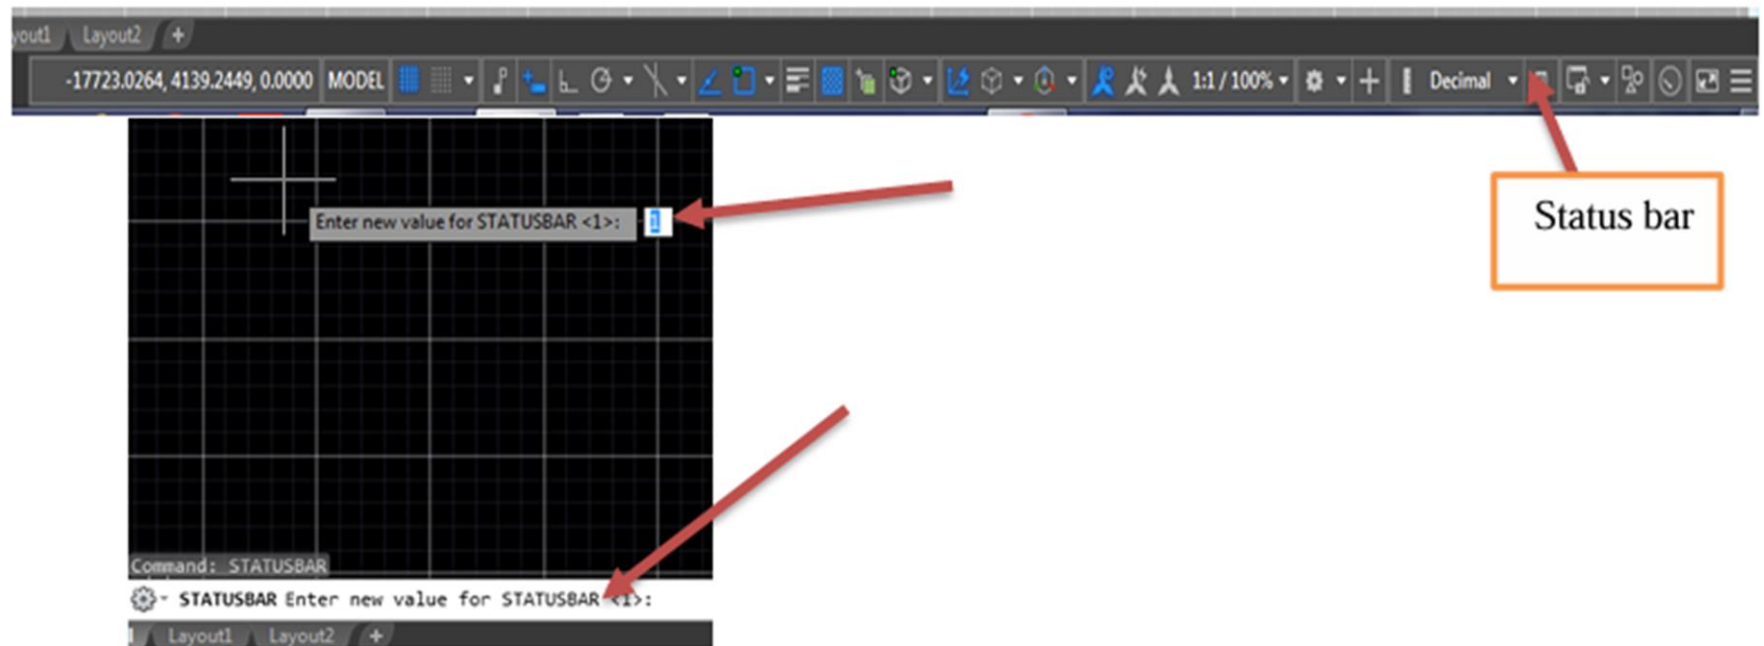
yout1 Layout2 +

-17723.0264, 4139.2449, 0.0000 MODEL 1:1 / 100% Decimal

Enter new value for STATUSBAR <1>: 1

Status bar

Command: STATUSBAR

STATUSBAR Enter new value for STATUSBAR <1>:

Layout1 Layout2 +